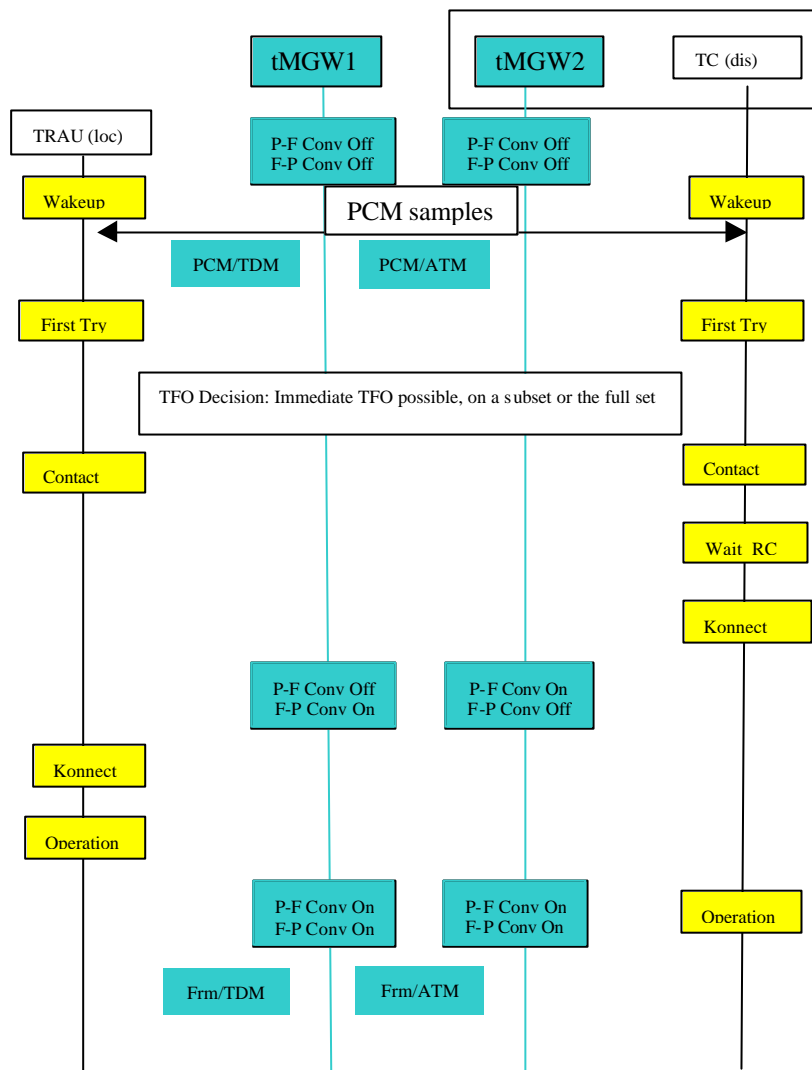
tMGW1

tMGW2

TC (dis)

TRAU (loc)

P-F Conv Off
F-P Conv Off

P-F Conv Off
F-P Conv Off

Wakeup

PCM samples

Wakeup

PCM/TDM

PCM/ATM

First Try

First Try

TFO Decision: Immediate TFO possible, on a subset or the full set

Contact

Contact

Wait RC

Konnect

P-F Conv Off
F-P Conv On

P-F Conv On
F-P Conv Off

Konnect

Operation

P-F Conv On
F-P Conv On

P-F Conv On
F-P Conv On

Operation

Frm/TDM

Frm/ATM